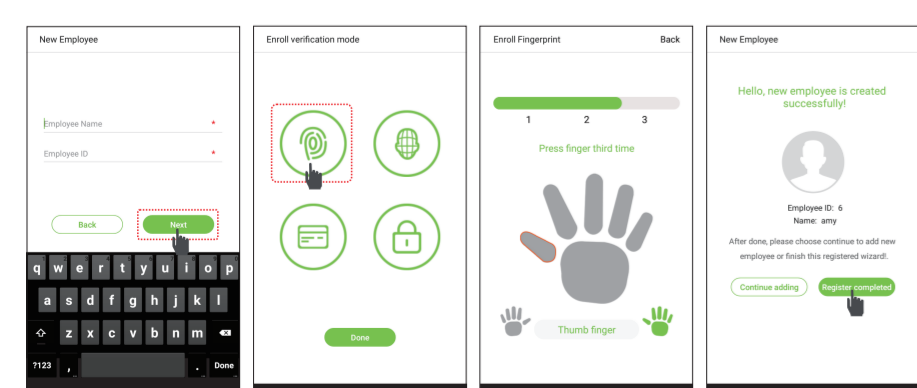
New Employee

Employee Name *

Employee ID *

Back

Next

q w e r t y u i o p

a s d f g h j k l

z x c v b n m

?123 , . Done

Enroll verification mode

Done

Enroll Fingerprint

Back

1 2 3

Press finger third time

Thumb finger

New Employee

Hello, new employee is created successfully!

Employee ID: 6

Name: amy

After done, please choose continue to add new employee or finish this registered wizard!.

Continue adding

Register completed